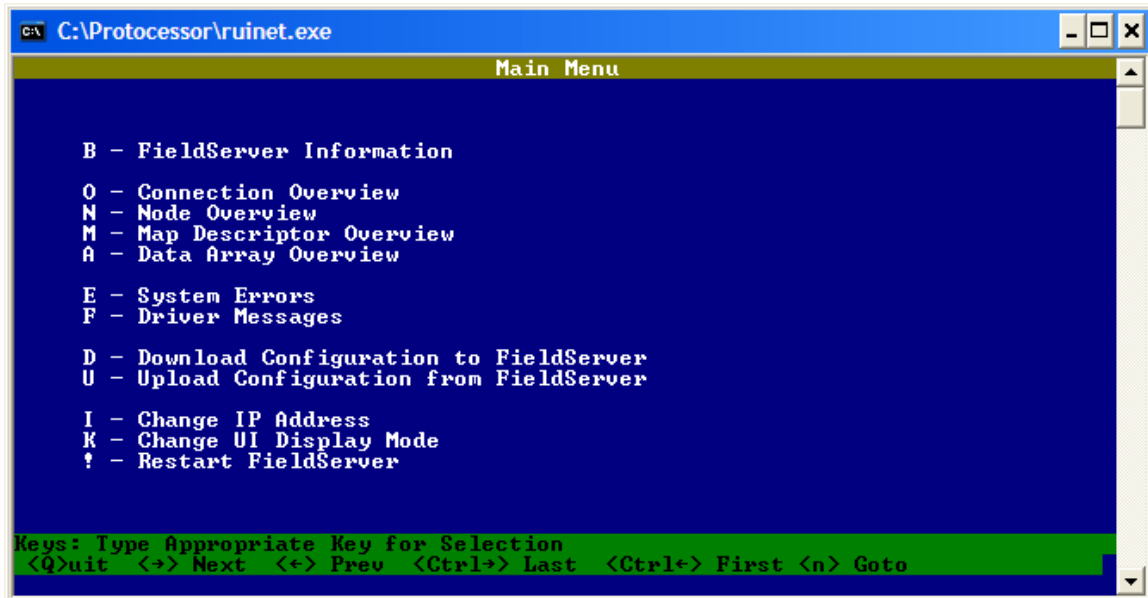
C:\Protocessor\ruinet.exe

Main Menu

B - FieldServer Information

O - Connection Overview
N - Node Overview
M - Map Descriptor Overview
A - Data Array Overview

E - System Errors
F - Driver Messages

D - Download Configuration to FieldServer
U - Upload Configuration from FieldServer

I - Change IP Address
K - Change UI Display Mode
! - Restart FieldServer

Keys: Type Appropriate Key for Selection
<Q>uit <→> Next <←> Prev <Ctrl→> Last <Ctrl←> First <n> Goto